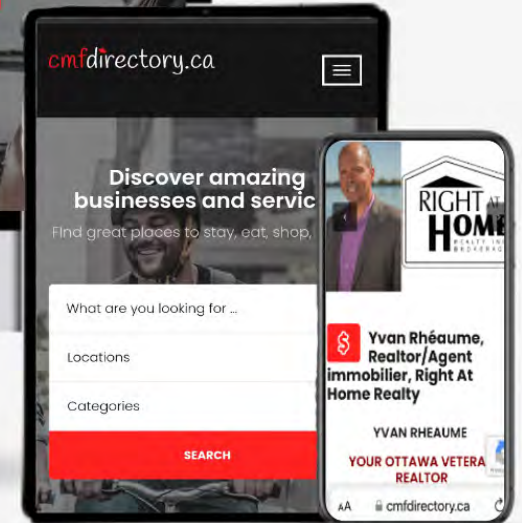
cmfdirectory.ca

Discover amazing businesses and servic

Find great places to stay, eat, shop,

What are you looking for ...

Locations

Categories

SEARCH

RIGHT AT HOME
REALTY INC BROKERAGE

Yvan Rhéaume, Realtor/Agent immobilier, Right At Home Realty

YVAN RHEAUME

YOUR OTTAWA VETERA
REALTOR

AA cmfdirectory.ca